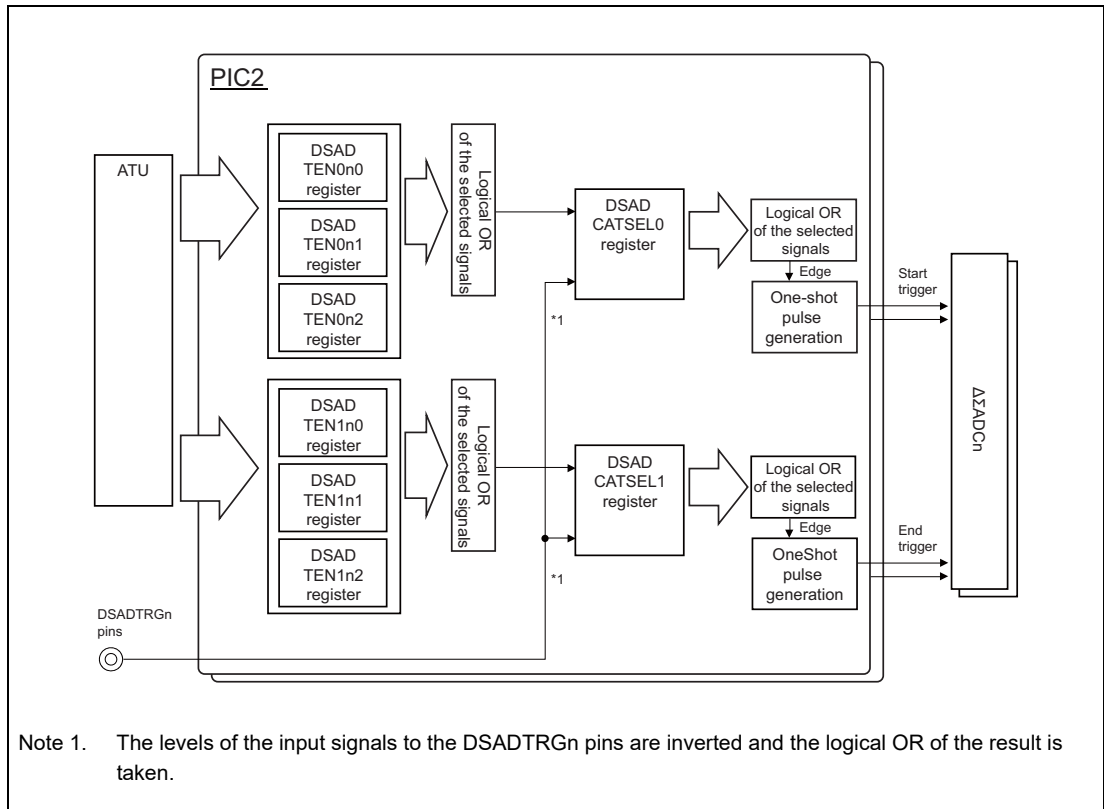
PIC2

ATU

DSAD TEN0n0 register

DSAD TEN0n1 register

DSAD TEN0n2 register

Logical OR of the selected signals

DSAD CATSEL0 register

Logical OR of the selected signals

Edge

One-shot pulse generation

Start trigger

*1

DSAD TEN1n0 register

DSAD TEN1n1 register

DSAD TEN1n2 register

Logical OR of the selected signals

DSAD CATSEL1 register

Logical OR of the selected signals

Edge

OneShot pulse generation

End trigger

*1

ΔΣADCn

DSADTRGn pins

Note 1. The levels of the input signals to the DSADTRGn pins are inverted and the logical OR of the result is taken.